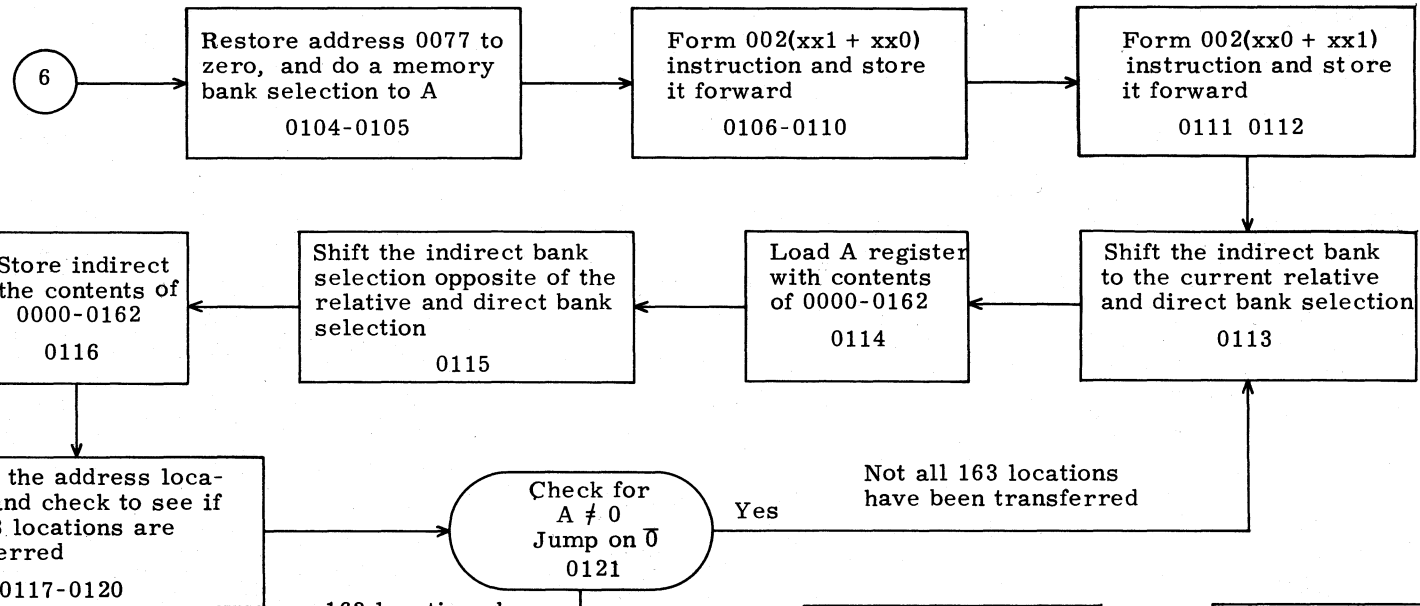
6

Restore address 0077 to zero, and do a memory bank selection to A

0104-0105

Form 002(xx1 + xx0) instruction and store it forward

0106-0110

Form 002(xx0 + xx1) instruction and st ore it forward

0111 0112

Shift the indirect bank to the current relative and direct bank selection

0113

Load A register with contents of 0000-0162

0114

Shift the indirect bank selection opposite of the relative and direct bank selection

0115

Store indirect the contents of 0000-0162

0116

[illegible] the address loca- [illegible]nd check to see if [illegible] locations are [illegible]erred

0117-0120

Check for $A \neq 0$ Jump on $\overline{0}$

0121

Yes

Not all 163 locations have been transferred

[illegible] 163 locations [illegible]